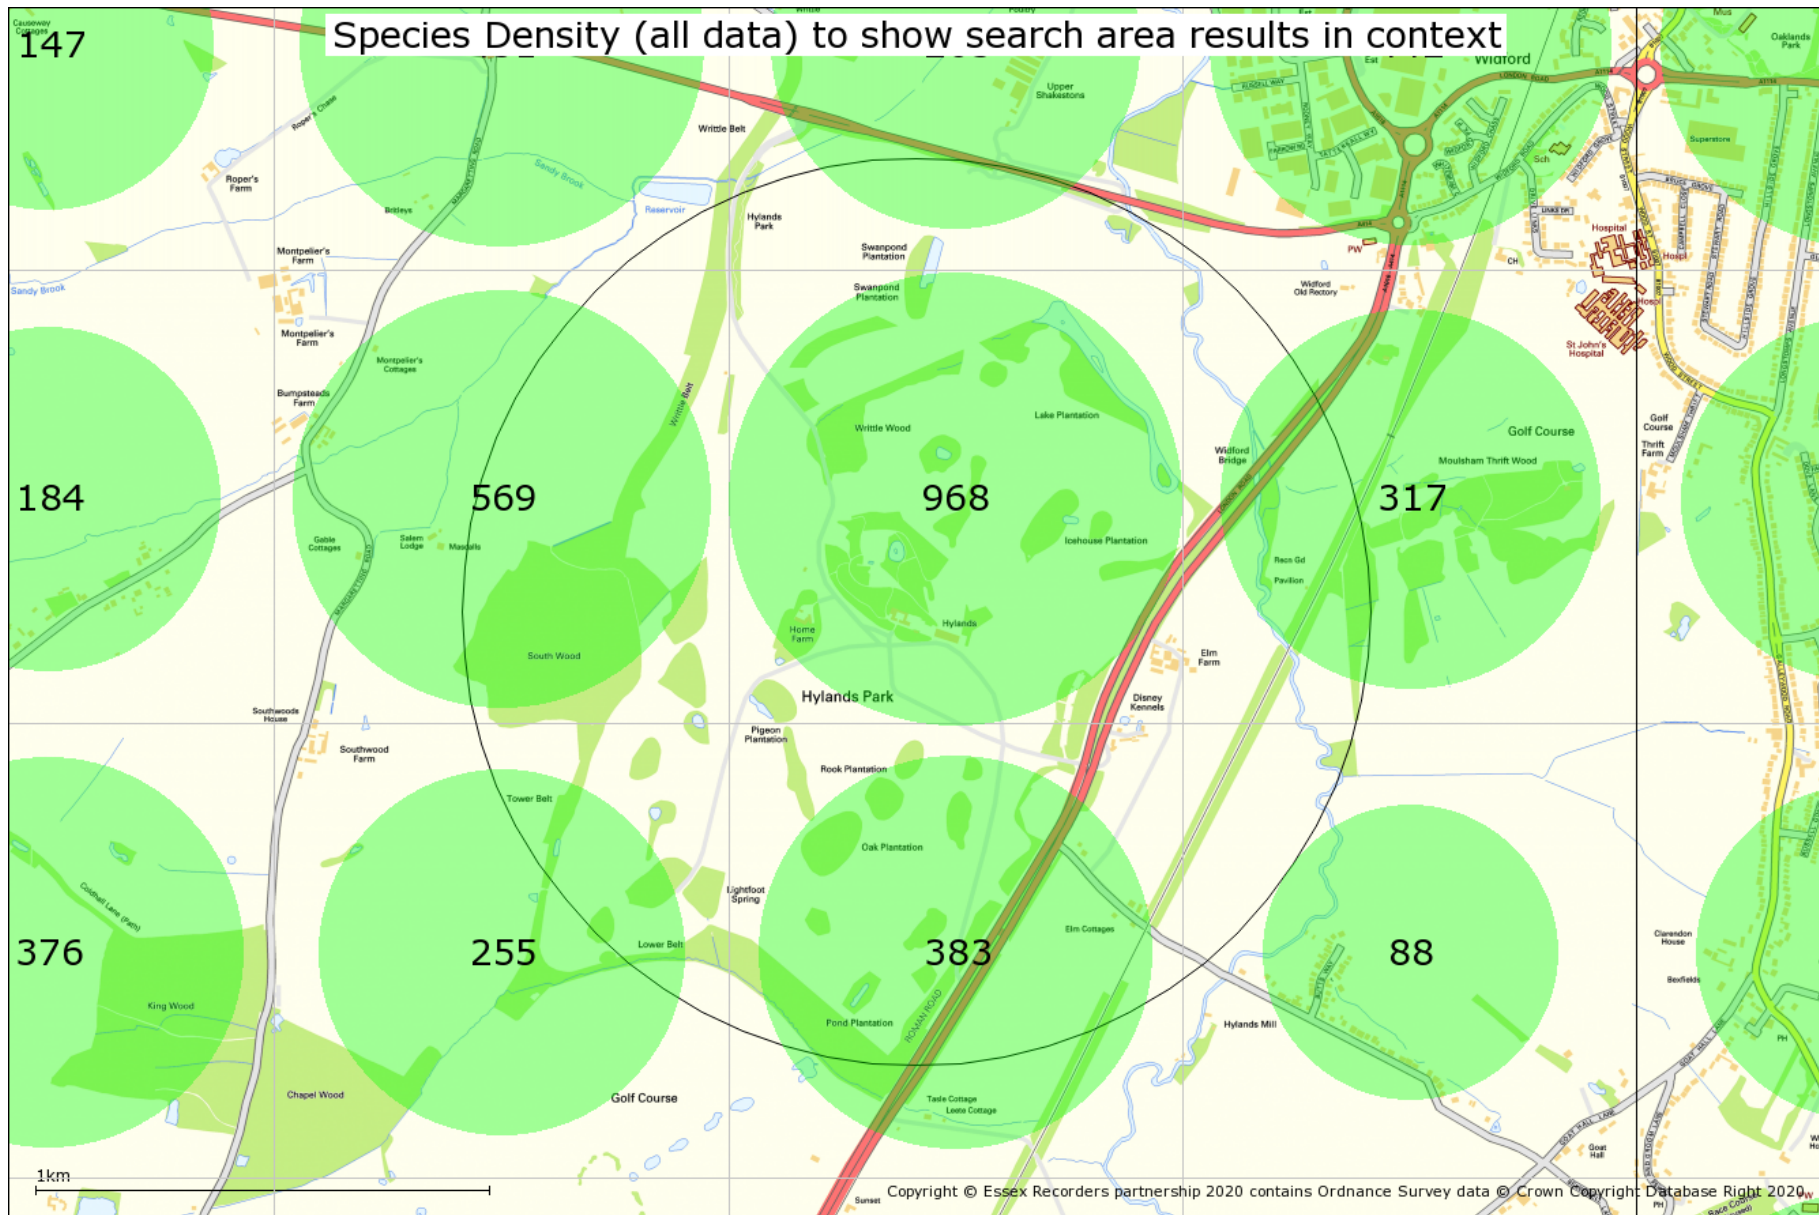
Species Density (all data) to show search area results in context

147

Causeway Cottages

Widford

Oaklands Park

Roper's Chase

Writtle Belt

Upper Shakestons

Superstore

Roper's Farm

Sandy Brook

Reservoir

Hylands Park

Swanpond Plantation

Sch

Brittleys

Montpelier's Farm

Swanpond Plantation

PW

CH

Hospital

Sandy Brook

Widford Old Rectory

Montpelier's Farm

Montpelier's Cottages

St John's Hospital

Bumpsteads Farm

Writtle Belt

Writtle Wood

Lake Plantation

Golf Course

Golf Course

Thrift Farm

Widford Bridge

Moulsham Thrift Wood

184

569

968

317

Gable Cottages

Salem Lodge

Maskells

Icehouse Plantation

Recn Gd

Pavilion

South Wood

Home Farm

Hylands

Elm Farm

Hylands Park

Disney Kennels

Southwoods House

Pigeon Plantation

Southwood Farm

Rook Plantation

Tower Belt

Oak Plantation

Lightfoot Spring

Elm Cottages

Clarendon House

Lower Belt

376

255

383

88

Bexfields

King Wood

Hylands Mill

Pond Plantation

ROMAN ROAD

PH

Chapel Wood

Golf Course

Taste Cottage

Leete Cottage

Goat Hall

1km

Sunset

Copyright © Essex Recorders partnership 2020 contains Ordnance Survey data © Crown Copyright Database Right 2020